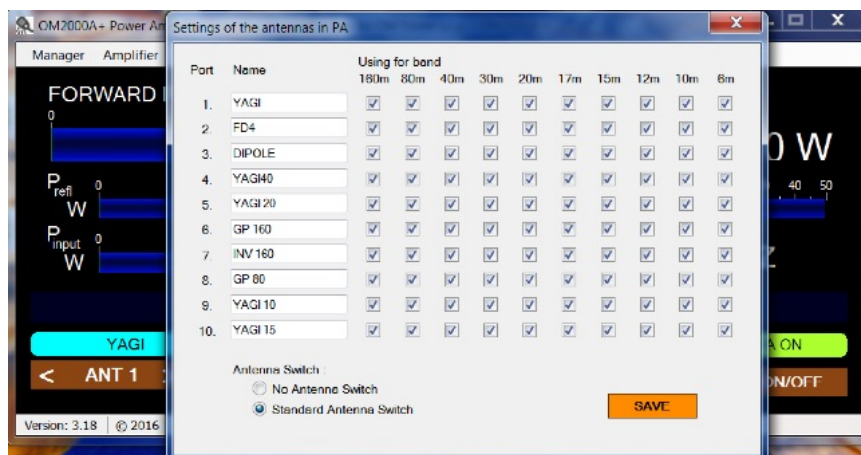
OM2000A+ Power Am

Manager Amplifier

FORWARD

0

$P_{refl}$ 0
W

$P_{input}$ 0
W

YAGI

< ANT 1

Version: 3.18 © 2016

Settings of the antennas in PA

| Port | Name | 160m | 80m | 40m | 30m | 20m | 17m | 15m | 12m | 10m | 6m |
|---|---|---|---|---|---|---|---|---|---|---|---|
| 1. | YAGI | ☑ | ☑ | ☑ | ☑ | ☑ | ☑ | ☑ | ☑ | ☑ | ☑ |
| 2. | FD4 | ☑ | ☑ | ☑ | ☑ | ☑ | ☑ | ☑ | ☑ | ☑ | ☑ |
| 3. | DIPOLE | ☑ | ☑ | ☑ | ☑ | ☑ | ☑ | ☑ | ☑ | ☑ | ☑ |
| 4. | YAGI40 | ☑ | ☑ | ☑ | ☑ | ☑ | ☑ | ☑ | ☑ | ☑ | ☑ |
| 5. | YAGI 20 | ☑ | ☑ | ☑ | ☑ | ☑ | ☑ | ☑ | ☑ | ☑ | ☑ |
| 6. | GP 160 | ☑ | ☑ | ☑ | ☑ | ☑ | ☑ | ☑ | ☑ | ☑ | ☑ |
| 7. | INV 160 | ☑ | ☑ | ☑ | ☑ | ☑ | ☑ | ☑ | ☑ | ☑ | ☑ |
| 8. | GP 80 | ☑ | ☑ | ☑ | ☑ | ☑ | ☑ | ☑ | ☑ | ☑ | ☑ |
| 9. | YAGI 10 | ☑ | ☑ | ☑ | ☑ | ☑ | ☑ | ☑ | ☑ | ☑ | ☑ |
| 10. | YAGI 15 | ☑ | ☑ | ☑ | ☑ | ☑ | ☑ | ☑ | ☑ | ☑ | ☑ |

Using for band

Antenna Switch :
No Antenna Switch
Standard Antenna Switch

SAVE

0 W

40 50

A ON

ON/OFF